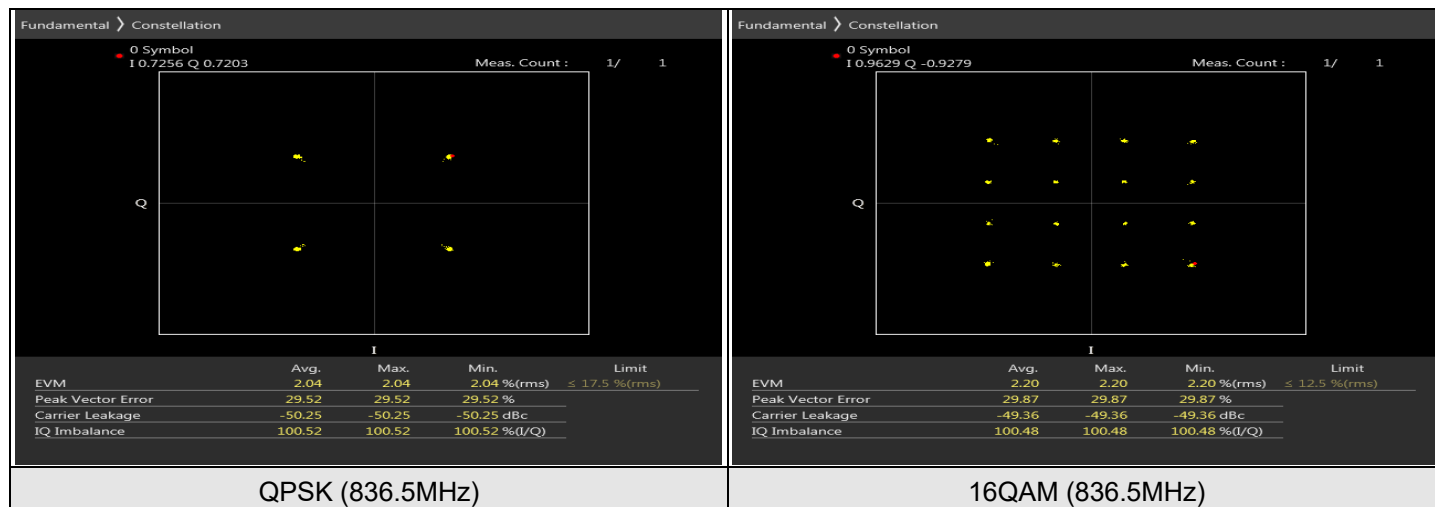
Fundamental ❯ Constellation

0 Symbol
I 0.7256 Q 0.7203

Meas. Count : 1/ 1

Q

I

| | Avg. | Max. | Min. | Limit |
|---|---|---|---|---|
| EVM | 2.04 | 2.04 | 2.04 %(rms) | ≤ 17.5 %(rms) |
| Peak Vector Error | 29.52 | 29.52 | 29.52 % | |
| Carrier Leakage | -50.25 | -50.25 | -50.25 dBc | |
| IQ Imbalance | 100.52 | 100.52 | 100.52 %(I/Q) | |

QPSK (836.5MHz)

Fundamental ❯ Constellation

0 Symbol
I 0.9629 Q -0.9279

Meas. Count : 1/ 1

Q

I

| | Avg. | Max. | Min. | Limit |
|---|---|---|---|---|
| EVM | 2.20 | 2.20 | 2.20 %(rms) | ≤ 12.5 %(rms) |
| Peak Vector Error | 29.87 | 29.87 | 29.87 % | |
| Carrier Leakage | -49.36 | -49.36 | -49.36 dBc | |
| IQ Imbalance | 100.48 | 100.48 | 100.48 %(I/Q) | |

16QAM (836.5MHz)